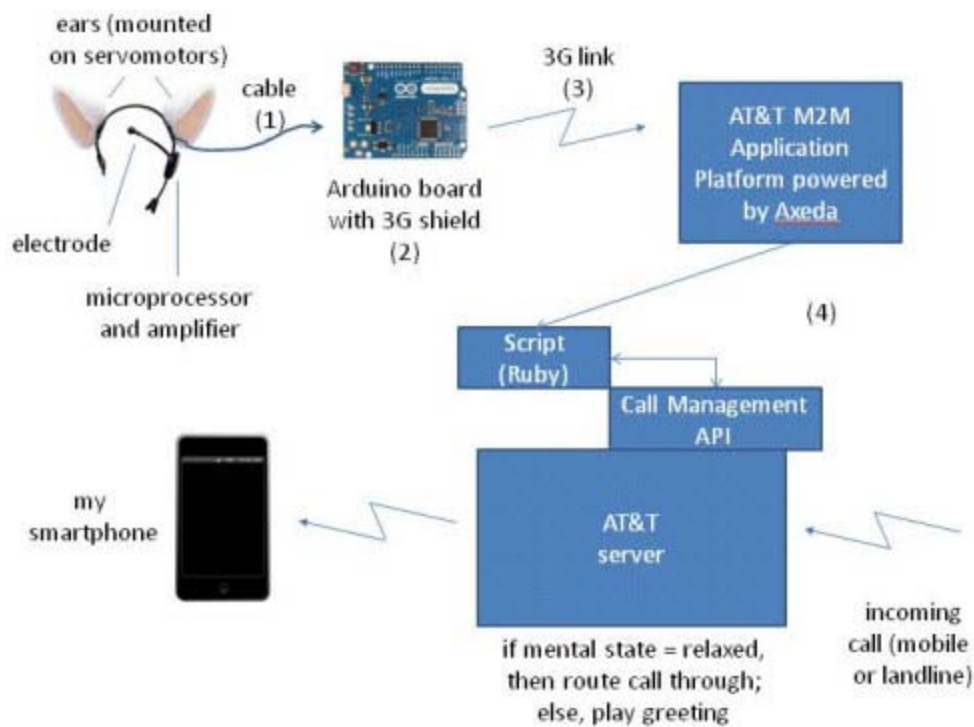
ears (mounted on servomotors)

cable (1)

Arduino board with 3G shield (2)

3G link (3)

AT&T M2M Application Platform powered by Axeda

electrode

microprocessor and amplifier

(4)

Script (Ruby)

Call Management API

my smartphone

AT&T server

incoming call (mobile or landline)

if mental state = relaxed, then route call through; else, play greeting